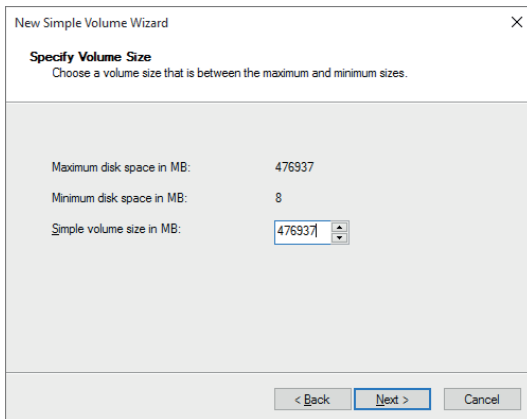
New Simple Volume Wizard

×

Specify Volume Size
Choose a volume size that is between the maximum and minimum sizes.

Maximum disk space in MB: 476937

Minimum disk space in MB: 8

Simple volume size in MB: 476937

< Back Next > Cancel